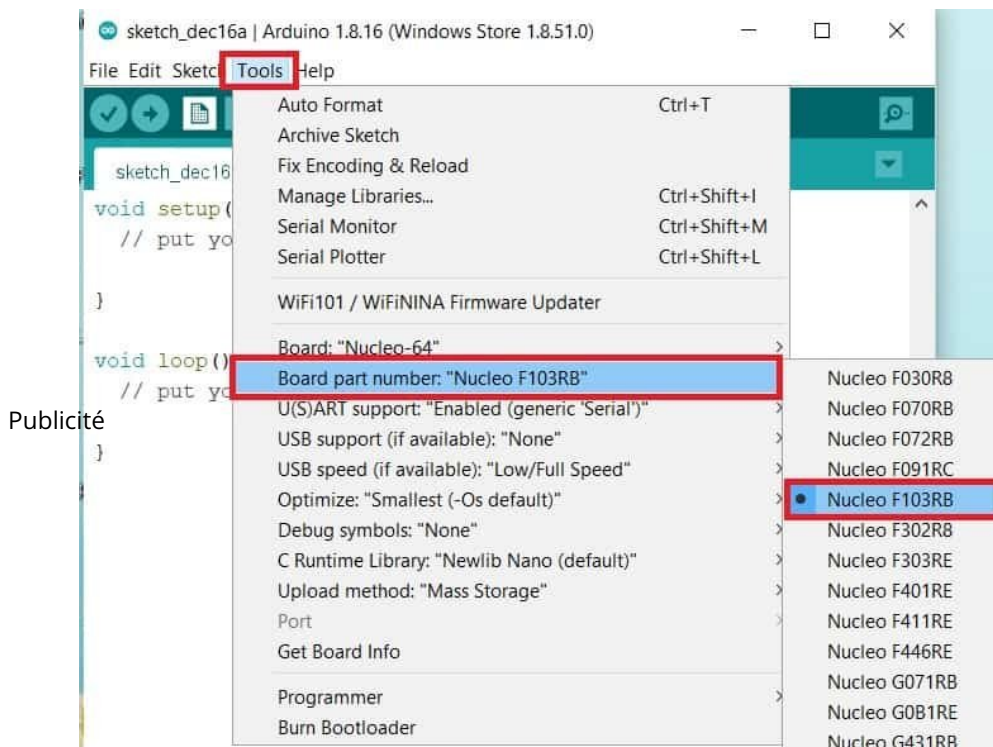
sketch_dec16a | Arduino 1.8.16 (Windows Store 1.8.51.0)

File Edit Sketch Tools Help

sketch_dec16

void setup(
// put yo

}

void loop()
// put yo

}

Auto Format Ctrl+T
Archive Sketch
Fix Encoding & Reload
Manage Libraries... Ctrl+Shift+I
Serial Monitor Ctrl+Shift+M
Serial Plotter Ctrl+Shift+L

WiFi101 / WiFiNINA Firmware Updater

Board: "Nucleo-64"
Board part number: "Nucleo F103RB"
U(S)ART support: "Enabled (generic 'Serial')"
USB support (if available): "None"
USB speed (if available): "Low/Full Speed"
Optimize: "Smallest (-Os default)"
Debug symbols: "None"
C Runtime Library: "Newlib Nano (default)"
Upload method: "Mass Storage"
Port
Get Board Info

Programmer
Burn Bootloader

Nucleo F030R8
Nucleo F070RB
Nucleo F072RB
Nucleo F091RC
Nucleo F103RB
Nucleo F302R8
Nucleo F303RE
Nucleo F401RE
Nucleo F411RE
Nucleo F446RE
Nucleo G071RB
Nucleo G0B1RE
Nucleo G431RB

Publicité